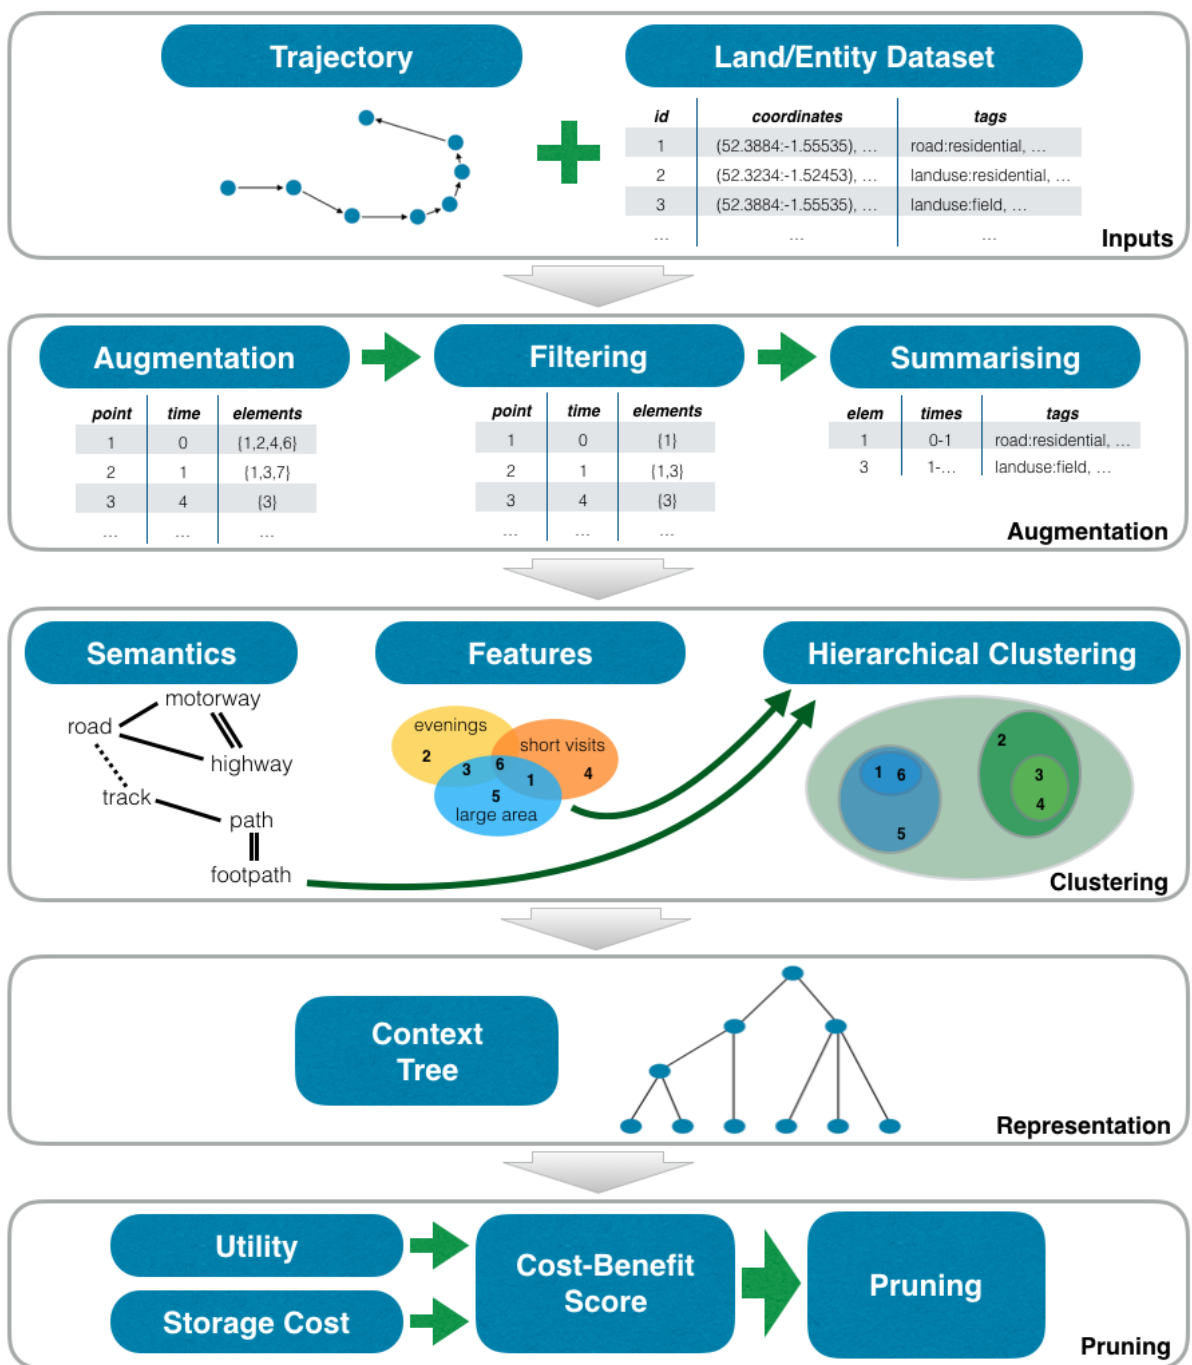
Trajectory

Land/Entity Dataset

| id | coordinates | tags |
|---|---|---|
| 1 | (52.3884:-1.55535), ... | road:residential, ... |
| 2 | (52.3234:-1.52453), ... | landuse:residential, ... |
| 3 | (52.3884:-1.55535), ... | landuse:field, ... |
| ... | ... | ... |

Inputs

Augmentation

| point | time | elements |
|---|---|---|
| 1 | 0 | {1,2,4,6} |
| 2 | 1 | {1,3,7} |
| 3 | 4 | {3} |
| ... | ... | ... |

Filtering

| point | time | elements |
|---|---|---|
| 1 | 0 | {1} |
| 2 | 1 | {1,3} |
| 3 | 4 | {3} |
| ... | ... | ... |

Summarising

| elem | times | tags |
|---|---|---|
| 1 | 0-1 | road:residential, ... |
| 3 | 1-... | landuse:field, ... |

Augmentation

Semantics

road
motorway
highway
track
path
footpath

Features

evenings
short visits
large area
2 3 6 1 4 5

Hierarchical Clustering

1 6 5 2 3 4

Clustering

Context Tree

Representation

Utility

Storage Cost

Cost-Benefit Score

Pruning

Pruning